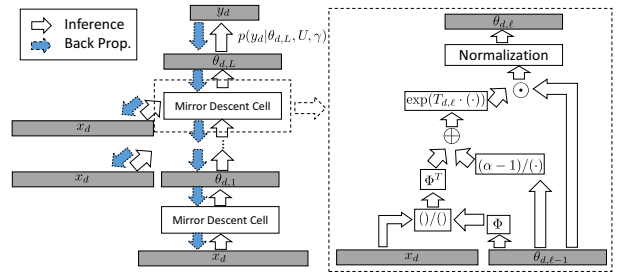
Inference
Back Prop.

$y_d$

$p(y_d|\theta_{d,L}, U, \gamma)$

$\theta_{d,L}$

Mirror Descent Cell

$x_d$

$x_d$

$\theta_{d,1}$

Mirror Descent Cell

$x_d$

$\theta_{d,\ell}$

Normalization

$\exp(T_{d,\ell} \cdot (\cdot))$

$\odot$

$\oplus$

$\Phi^T$

$(\alpha - 1)/(\cdot)$

$()/()$

$\Phi$

$x_d$

$\theta_{d,\ell-1}$